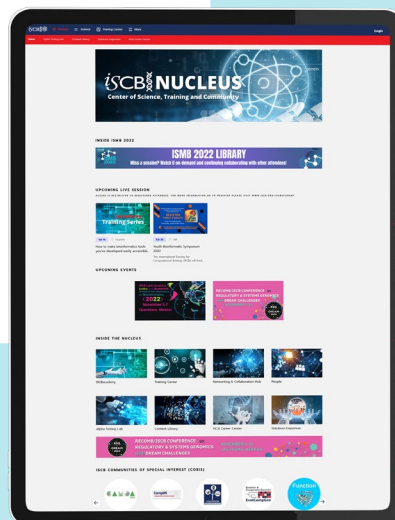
iSCB NUCLEUS
Center of Science, Training and Community

INSIDE ISMB 2022

ISMB 2022 LIBRARY
Miss a session? Watch it on demand and continue collaborating with other attendees!

UPCOMING LIVE SESSION

Training Series

How to make bioinformatics tools you've developed easily accessible

Youth Bioinformatic Symposium 2022

UPCOMING EVENTS

2022
RECOMB/ISCB CONFERENCE ON REGULATORY & SYSTEMS GENOMICS WITH DREAM CHALLENGES

INSIDE THE NUCLEUS

ISCBacademy
Training Center
Networking & Collaboration Hub
People
Journal Library
ISCB Career Center
RECOMB/ISCB CONFERENCE ON REGULATORY & SYSTEMS GENOMICS WITH DREAM CHALLENGES

ISCB COMMUNITIES OF SPECIAL INTEREST (COSIS)

Login